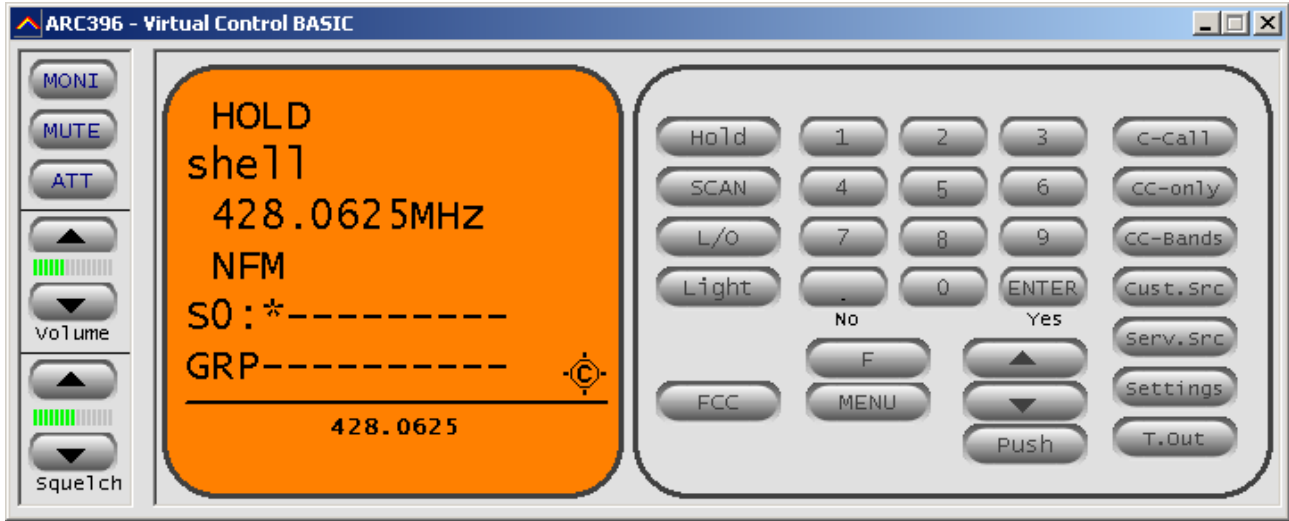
ARC396 - Virtual Control BASIC

MONI
MUTE
ATT
Volume
Squelch

HOLD
shell
428.0625MHz
NFM
SO:*---------
GRP----------
428.0625

Hold
1
2
3
C-Call
SCAN
4
5
6
CC-only
L/O
7
8
9
CC-Bands
Light
.
0
ENTER
Cust.Src
No
Yes
Serv.Src
F
FCC
MENU
Settings
Push
T.Out